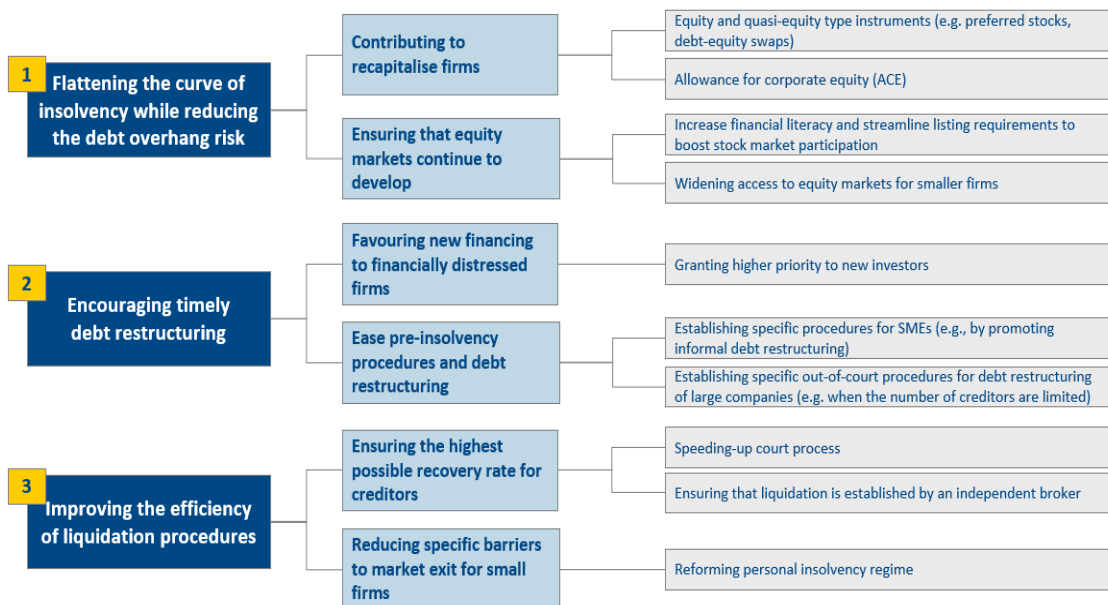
1 Flattening the curve of insolvency while reducing the debt overhang risk

Contributing to recapitalise firms

Equity and quasi-equity type instruments (e.g. preferred stocks, debt-equity swaps)

Allowance for corporate equity (ACE)

Ensuring that equity markets continue to develop

Increase financial literacy and streamline listing requirements to boost stock market participation

Widening access to equity markets for smaller firms

2 Encouraging timely debt restructuring

Favouring new financing to financially distressed firms

Granting higher priority to new investors

Ease pre-insolvency procedures and debt restructuring

Establishing specific procedures for SMEs (e.g., by promoting informal debt restructuring)

Establishing specific out-of-court procedures for debt restructuring of large companies (e.g. when the number of creditors are limited)

3 Improving the efficiency of liquidation procedures

Ensuring the highest possible recovery rate for creditors

Speeding-up court process

Ensuring that liquidation is established by an independent broker

Reducing specific barriers to market exit for small firms

Reforming personal insolvency regime